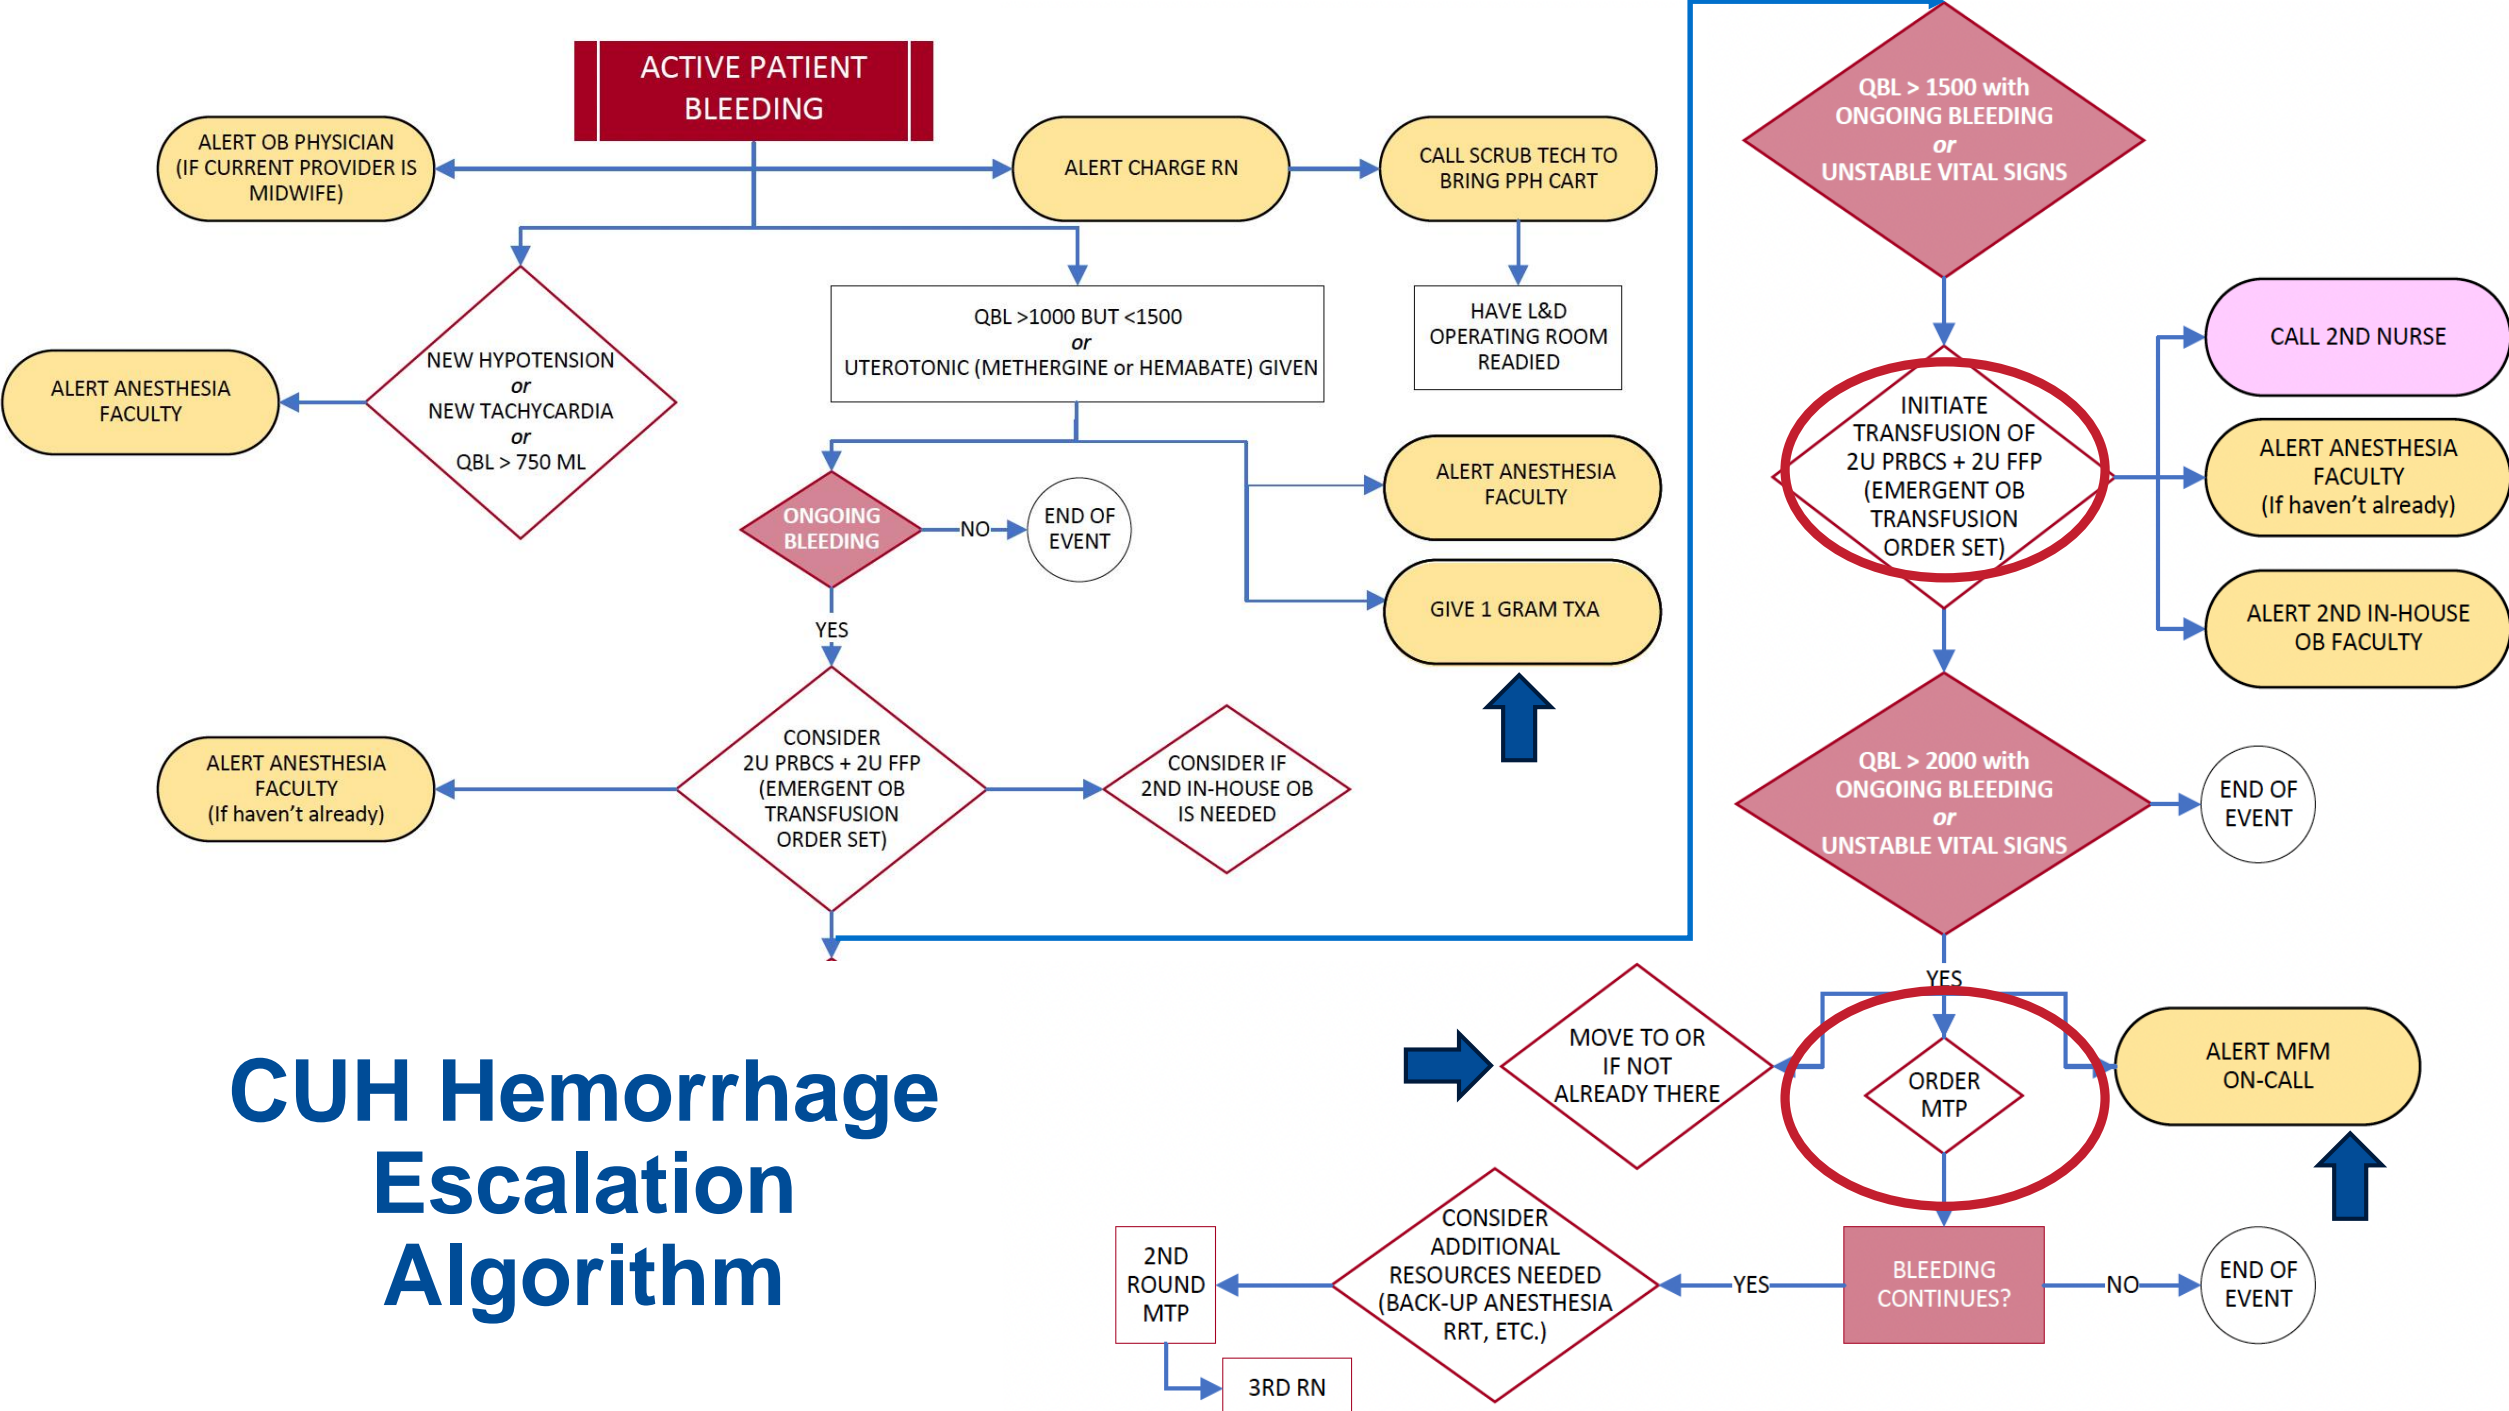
ACTIVE PATIENT BLEEDING

ALERT OB PHYSICIAN (IF CURRENT PROVIDER IS MIDWIFE)

ALERT CHARGE RN

CALL SCRUB TECH TO BRING PPH CART

HAVE L&D OPERATING ROOM READIED

NEW HYPOTENSION
or
NEW TACHYCARDIA
or
QBL > 750 ML

ALERT ANESTHESIA FACULTY

QBL >1000 BUT <1500
or
UTEROTONIC (METHERGINE or HEMABATE) GIVEN

ONGOING BLEEDING

NO

END OF EVENT

YES

ALERT ANESTHESIA FACULTY

GIVE 1 GRAM TXA

CONSIDER 2U PRBCS + 2U FFP (EMERGENT OB TRANSFUSION ORDER SET)

ALERT ANESTHESIA FACULTY (If haven't already)

CONSIDER IF 2ND IN-HOUSE OB IS NEEDED

QBL > 1500 with ONGOING BLEEDING
or
UNSTABLE VITAL SIGNS

INITIATE TRANSFUSION OF 2U PRBCS + 2U FFP (EMERGENT OB TRANSFUSION ORDER SET)

CALL 2ND NURSE

ALERT ANESTHESIA FACULTY (If haven't already)

ALERT 2ND IN-HOUSE OB FACULTY

QBL > 2000 with ONGOING BLEEDING
or
UNSTABLE VITAL SIGNS

END OF EVENT

YES

MOVE TO OR IF NOT ALREADY THERE

ORDER MTP

ALERT MFM ON-CALL

CUH Hemorrhage Escalation Algorithm

BLEEDING CONTINUES?

NO

END OF EVENT

YES

CONSIDER ADDITIONAL RESOURCES NEEDED (BACK-UP ANESTHESIA RRT, ETC.)

2ND ROUND MTP

3RD RN